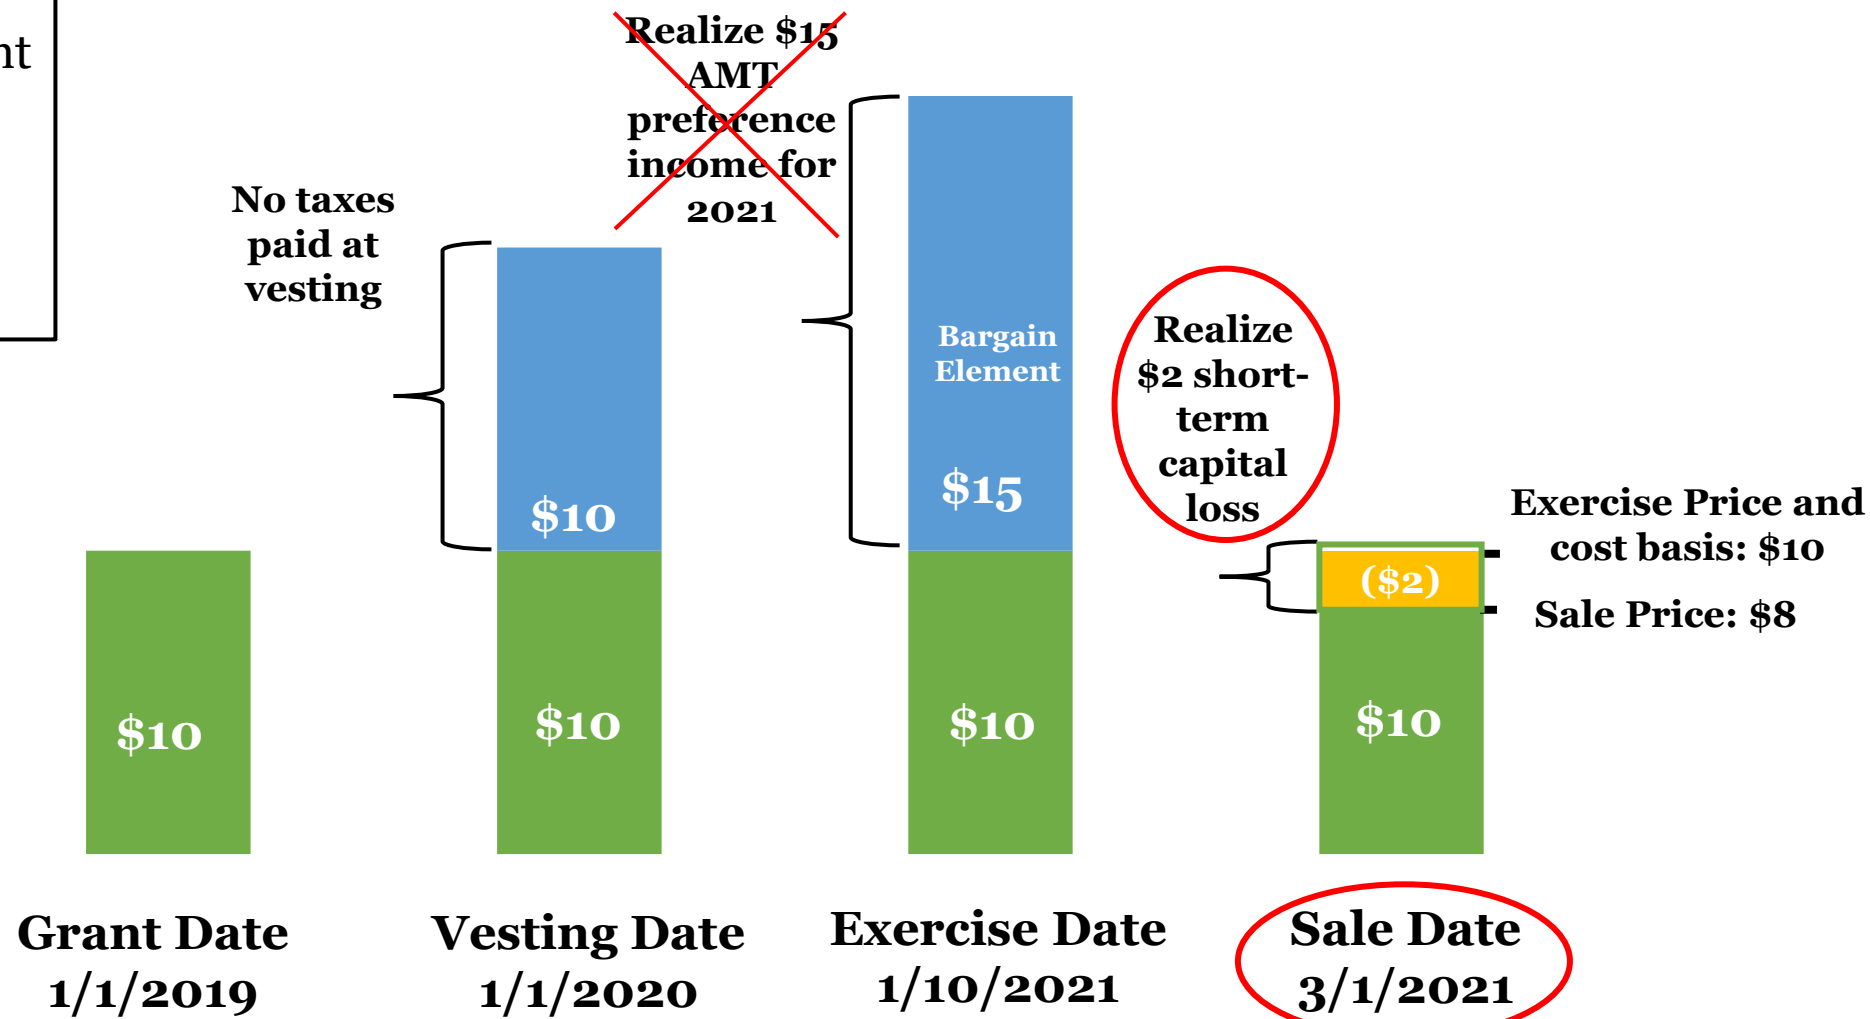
nt

No taxes paid at vesting

Realize $15 AMT preference income for 2021

Realize $2 short-term capital loss

$10

$10

$10

Bargain Element

$15

$10

Exercise Price and cost basis: $10

($2)

Sale Price: $8

$10

Grant Date 1/1/2019

Vesting Date 1/1/2020

Exercise Date 1/10/2021

Sale Date 3/1/2021